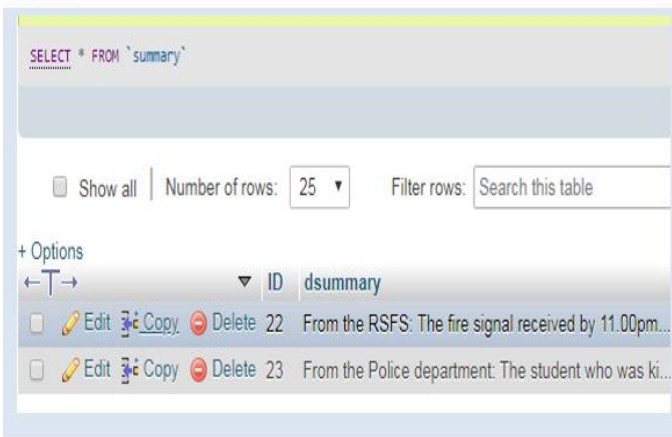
SELECT * FROM `summary`

Show all | Number of rows: 25 ▾ Filter rows: Search this table

+ Options

←T→ ▼ ID dsummary

| | | | ID | dsummary |
|---|---|---|---|---|
| Edit | Copy | Delete | 22 | From the RSFS: The fire signal received by 11.00pm... |
| Edit | Copy | Delete | 23 | From the Police department: The student who was ki... |